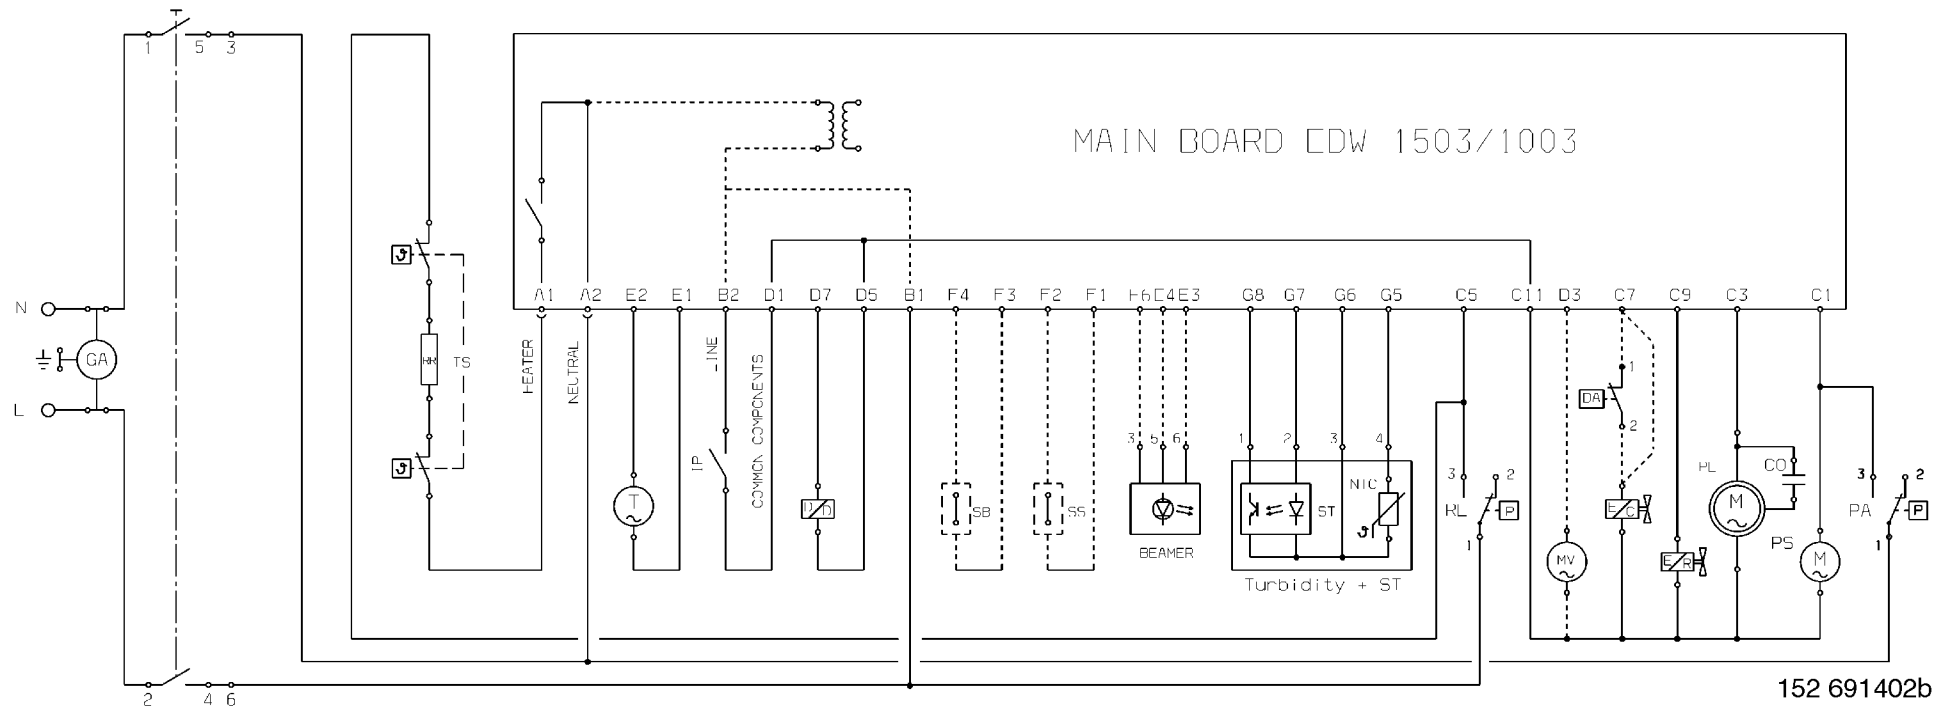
1 5 3

MAIN BOARD EDW 1503/1003

N
GA
L

TS
HR

A1 A2 E2 E1 B2 D1 D7 D5 B1 F4 F3 F2 F1 F6 E4 E3 G8 G7 G6 G5 C5 C11 D3 C7 C9 C3 C1

HEATER
NEUTRAL
LINE
COMMON COMPONENTS
T
IP
P D
SB
SS
3 5 6
BEAMER
1 2 3 4
ST
NTC
Turbidity + ST
3 2
RL P
1
MV
1
DA
2
E C
E R
PL
CO
M
PS
M
3 2
PA P
1

2 4 6

152 691402b